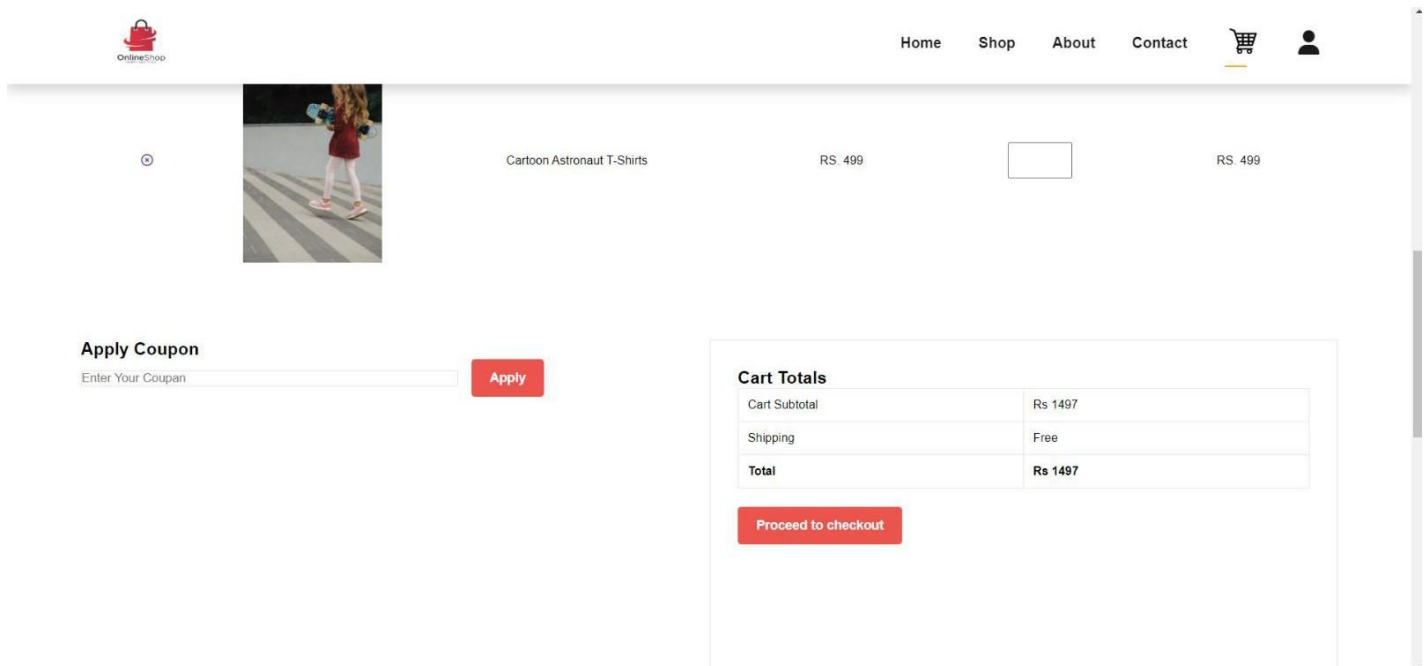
OnlineShop

Home Shop About Contact

Cartoon Astronaut T-Shirts RS. 499 RS. 499

Apply Coupon

Enter Your Coupan

Apply

Cart Totals

| Cart Subtotal | Rs 1497 |
|---|---|
| Shipping | Free |
| **Total** | **Rs 1497** |

Proceed to checkout